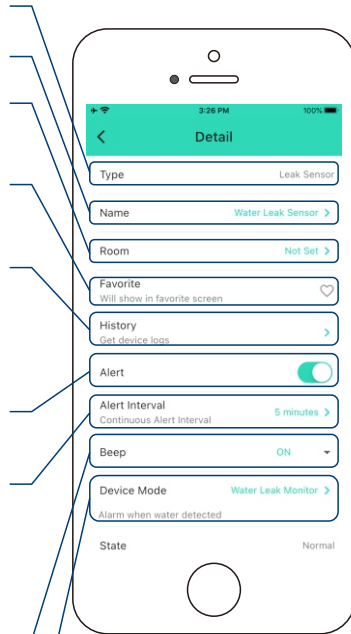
3:26 PM
100%

Detail

Type
Leak Sensor

Name
Water Leak Sensor >

Room
Not Set >

Favorite
Will show in favorite screen

History
Get device logs

Alert

Alert Interval
Continuous Alert Interval
5 minutes >

Beep
ON

Device Mode
Alarm when water detected
Water Leak Monitor >

State
Normal